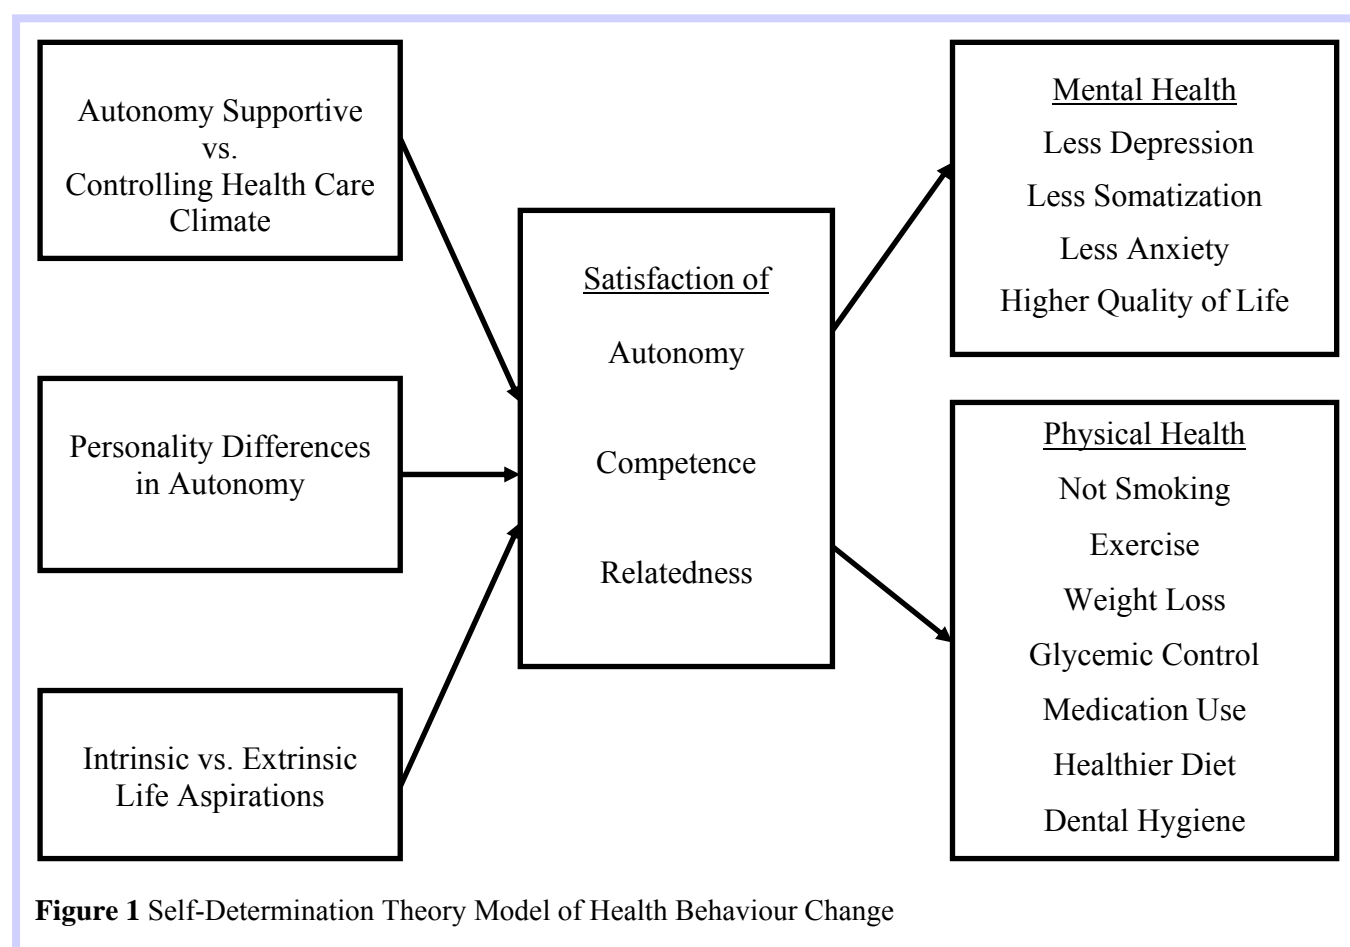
Autonomy Supportive
vs.
Controlling Health Care Climate

Personality Differences in Autonomy

Intrinsic vs. Extrinsic Life Aspirations

Satisfaction of

Autonomy

Competence

Relatedness

Mental Health

Less Depression

Less Somatization

Less Anxiety

Higher Quality of Life

Physical Health

Not Smoking

Exercise

Weight Loss

Glycemic Control

Medication Use

Healthier Diet

Dental Hygiene

**Figure 1** Self-Determination Theory Model of Health Behaviour Change